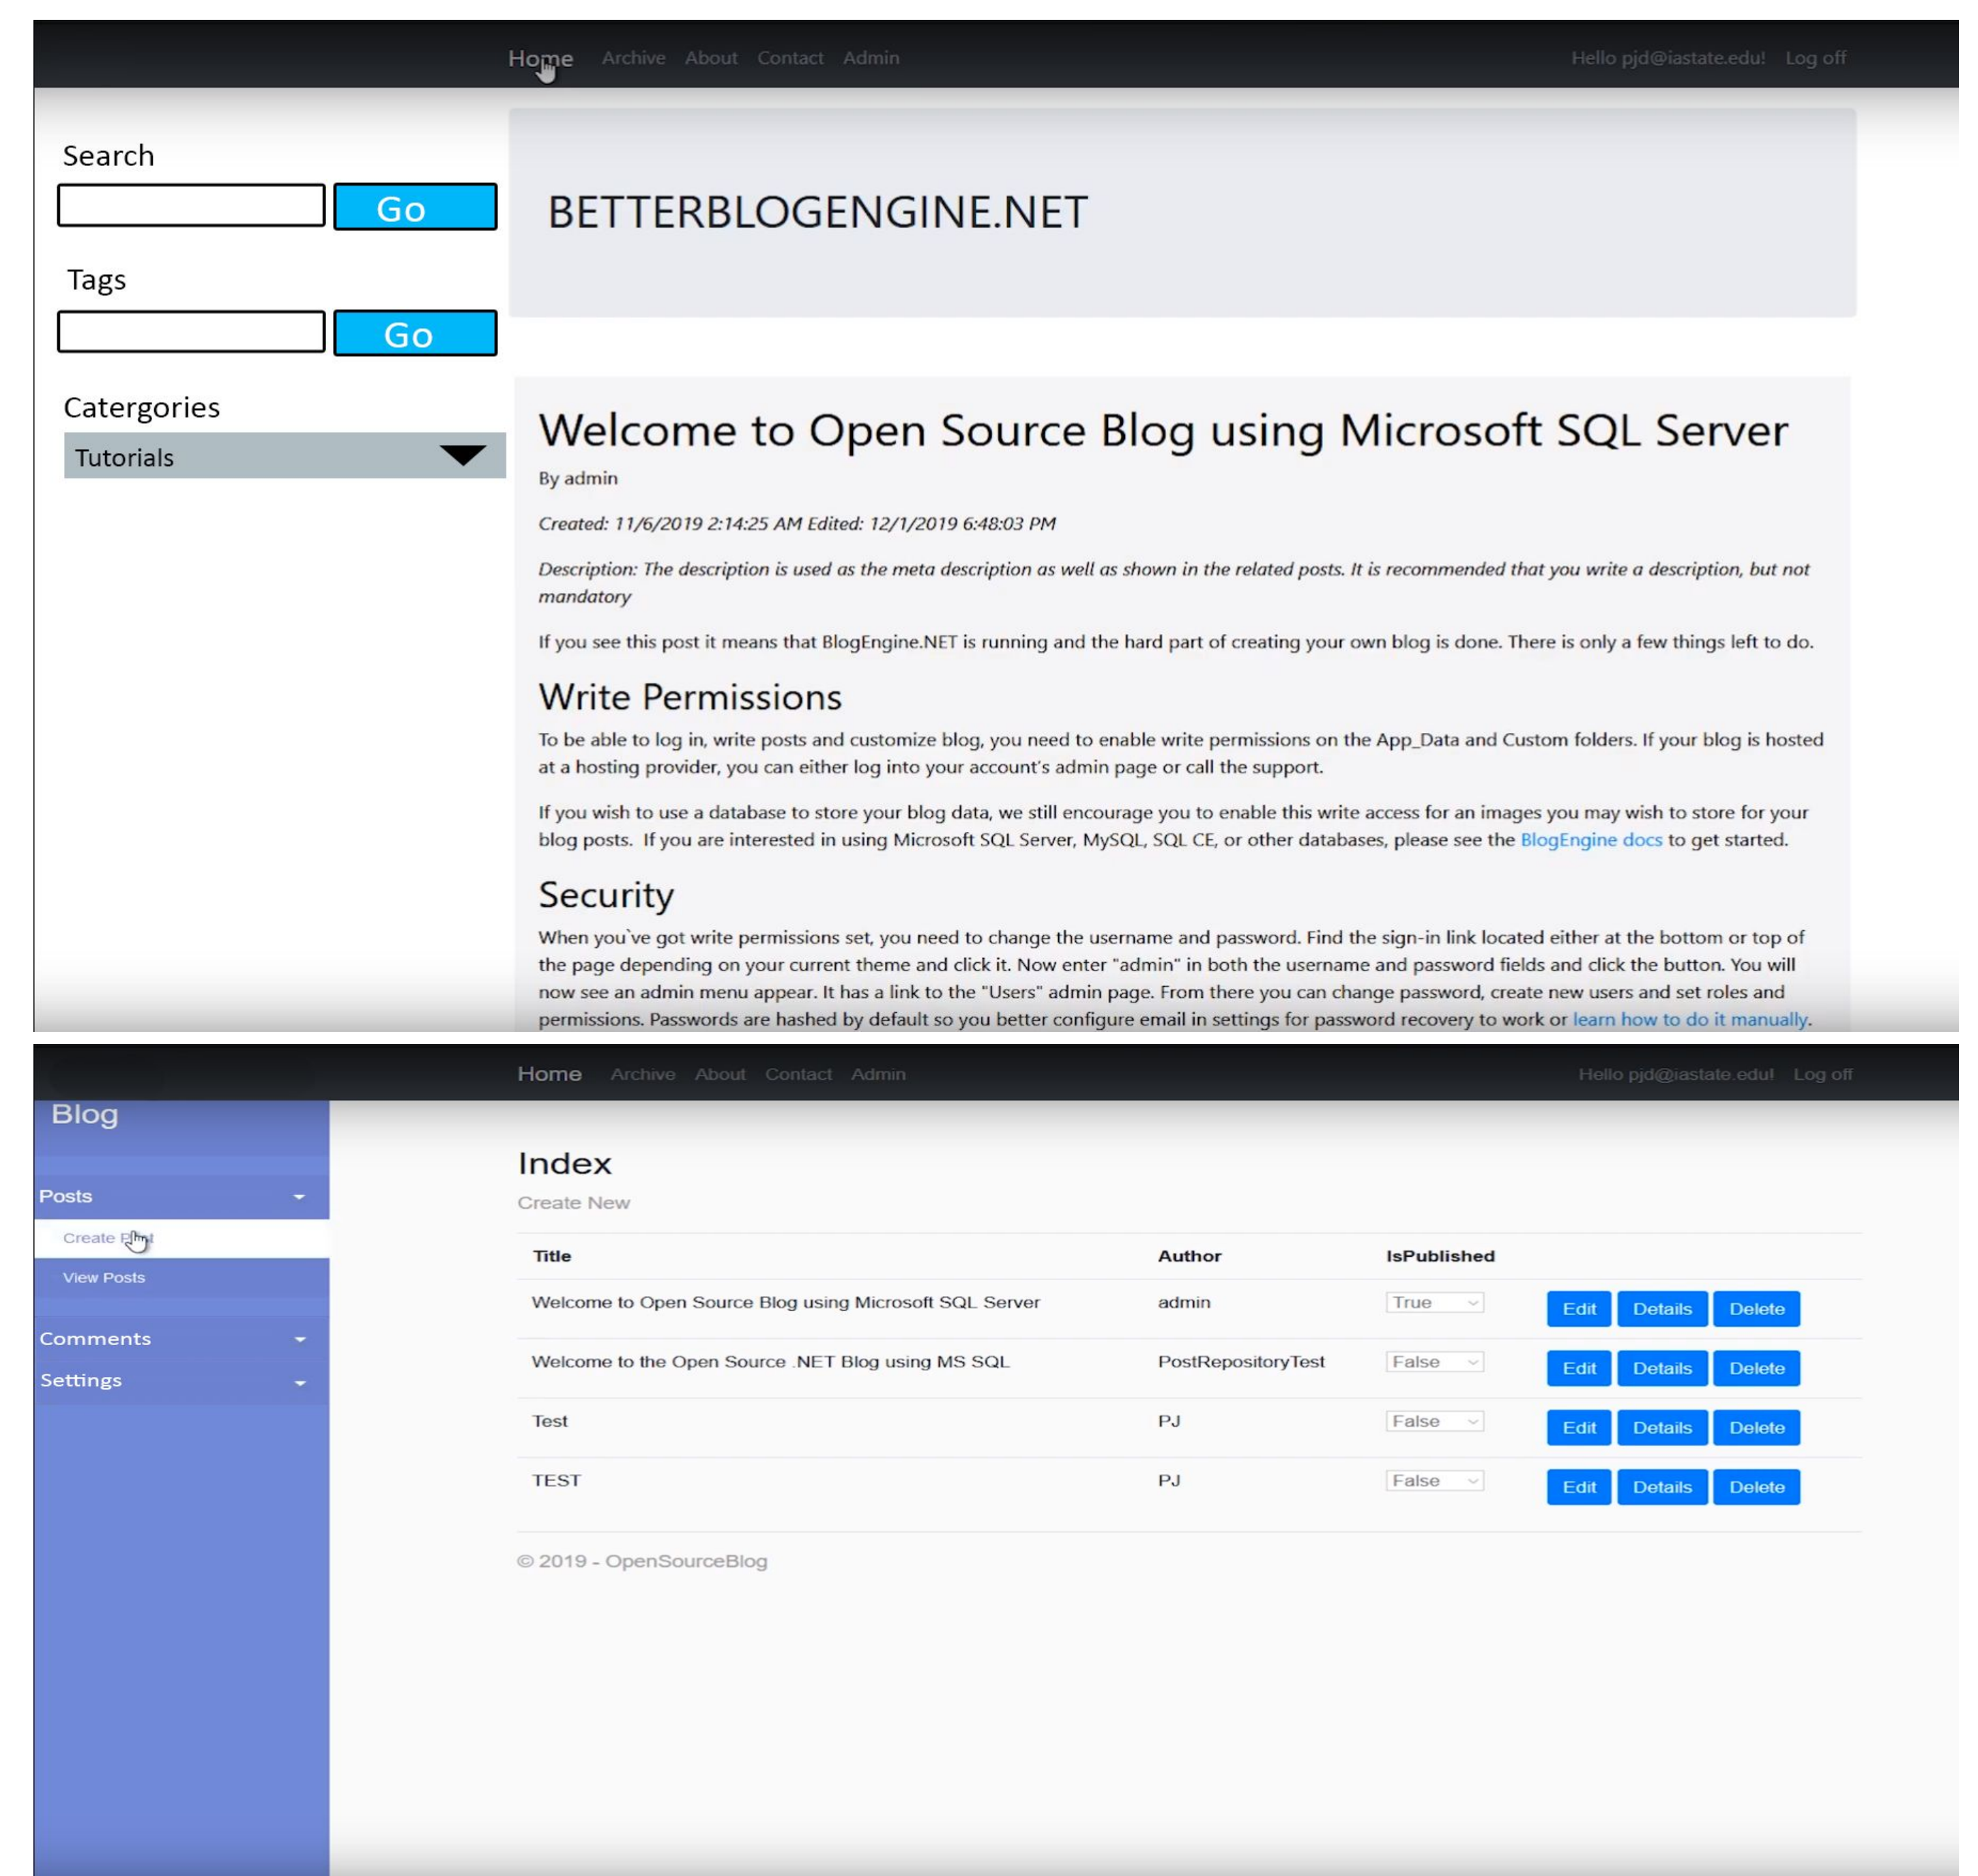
Home Archive About Contact Admin Hello pjd@iastate.edu! Log off

Search

Go

Tags

Go

Catergories

Tutorials

BETTERBLOGENGINE.NET

Welcome to Open Source Blog using Microsoft SQL Server

By admin

Created: 11/6/2019 2:14:25 AM Edited: 12/1/2019 6:48:03 PM

Description: The description is used as the meta description as well as shown in the related posts. It is recommended that you write a description, but not mandatory

If you see this post it means that BlogEngine.NET is running and the hard part of creating your own blog is done. There is only a few things left to do.

Write Permissions

To be able to log in, write posts and customize blog, you need to enable write permissions on the App_Data and Custom folders. If your blog is hosted at a hosting provider, you can either log into your account's admin page or call the support.

If you wish to use a database to store your blog data, we still encourage you to enable this write access for an images you may wish to store for your blog posts. If you are interested in using Microsoft SQL Server, MySQL, SQL CE, or other databases, please see the BlogEngine docs to get started.

Security

When you`ve got write permissions set, you need to change the username and password. Find the sign-in link located either at the bottom or top of the page depending on your current theme and click it. Now enter "admin" in both the username and password fields and click the button. You will now see an admin menu appear. It has a link to the "Users" admin page. From there you can change password, create new users and set roles and permissions. Passwords are hashed by default so you better configure email in settings for password recovery to work or learn how to do it manually.

Home Archive About Contact Admin Hello pjd@iastate.edu! Log off

Blog

Posts

Create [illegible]

View Posts

Comments

Settings

Index

Create New

| Title | Author | IsPublished | |
|---|---|---|---|
| Welcome to Open Source Blog using Microsoft SQL Server | admin | True | Edit Details Delete |
| Welcome to the Open Source .NET Blog using MS SQL | PostRepositoryTest | False | Edit Details Delete |
| Test | PJ | False | Edit Details Delete |
| TEST | PJ | False | Edit Details Delete |

© 2019 - OpenSourceBlog